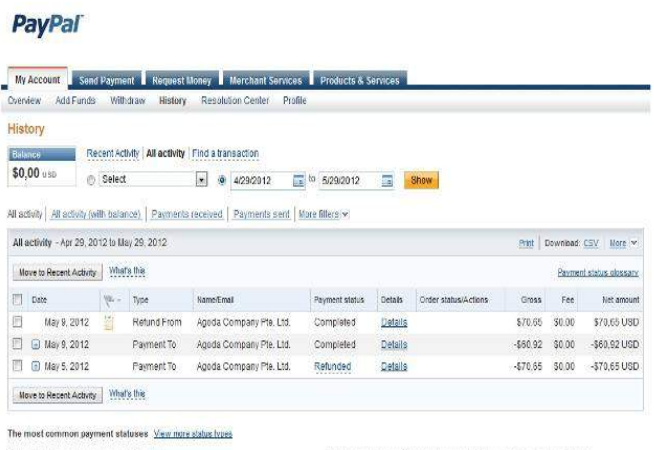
PayPal

My Account | Send Payment | Request Money | Merchant Services | Products & Services

Overview | Add Funds | Withdraw | History | Resolution Center | Profile

History

Balance
$0,00 USD

Recent Activity | All activity | Find a transaction

Select | 4/29/2012 to 5/29/2012 | Show

All activity | All activity (with balance) | Payments received | Payments sent | More filters

All activity - Apr 29, 2012 to May 29, 2012

Print | Download: CSV | More

Move to Recent Activity | What's this

Payment status glossary

| | Date | | Type | Name/Email | Payment status | Details | Order status/Actions | Gross | Fee | Net amount |
|---|---|---|---|---|---|---|---|---|---|---|
| | May 9, 2012 | | Refund From | Agoda Company Pte. Ltd. | Completed | Details | | $70,65 | $0,00 | $70,65 USD |
| | May 9, 2012 | | Payment To | Agoda Company Pte. Ltd. | Completed | Details | | -$60,92 | $0,00 | -$60,92 USD |
| | May 5, 2012 | | Payment To | Agoda Company Pte. Ltd. | Refunded | Details | | -$70,65 | $0,00 | -$70,65 USD |

Move to Recent Activity | What's this

The most common payment statuses View more status types